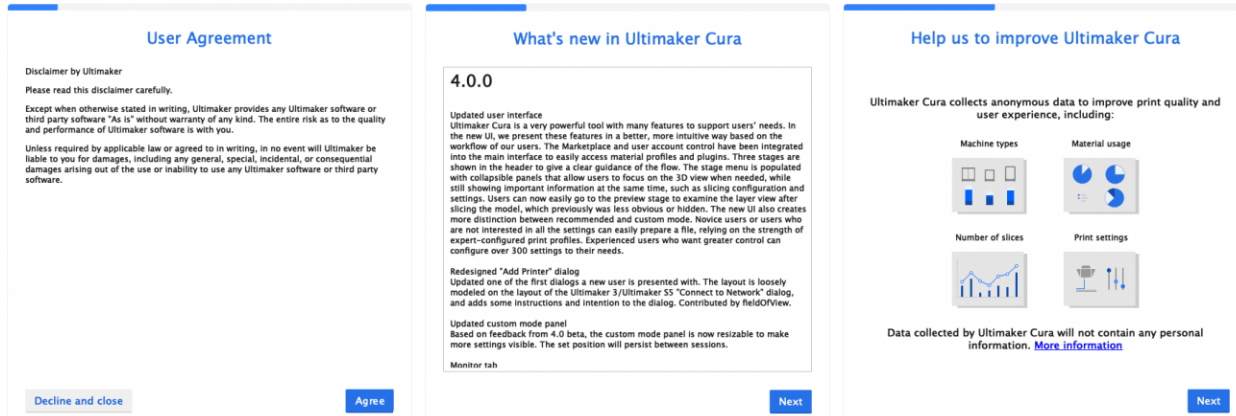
User Agreement

Disclaimer by Ultimaker

Please read this disclaimer carefully.

Except when otherwise stated in writing, Ultimaker provides any Ultimaker software or third party software "As is" without warranty of any kind. The entire risk as to the quality and performance of Ultimaker software is with you.

Unless required by applicable law or agreed to in writing, in no event will Ultimaker be liable to you for damages, including any general, special, incidental, or consequential damages arising out of the use or inability to use any Ultimaker software or third party software.

Decline and close

Agree

What's new in Ultimaker Cura

4.0.0

Updated user interface
Ultimaker Cura is a very powerful tool with many features to support users' needs. In the new UI, we present these features in a better, more intuitive way based on the workflow of our users. The Marketplace and user account control have been integrated into the main interface to easily access material profiles and plugins. Three stages are shown in the header to give a clear guidance of the flow. The stage menu is populated with collapsible panels that allow users to focus on the 3D view when needed, while still showing important information at the same time, such as slicing configuration and settings. Users can now easily go to the preview stage to examine the layer view after slicing the model, which previously was less obvious or hidden. The new UI also creates more distinction between recommended and custom mode. Novice users or users who are not interested in all the settings can easily prepare a file, relying on the strength of expert-configured print profiles. Experienced users who want greater control can configure over 300 settings to their needs.

Redesigned "Add Printer" dialog
Updated one of the first dialogs a new user is presented with. The layout is loosely modeled on the layout of the Ultimaker 3/Ultimaker S5 "Connect to Network" dialog, and adds some instructions and intention to the dialog. Contributed by fieldOfView.

Updated custom mode panel
Based on feedback from 4.0 beta, the custom mode panel is now resizable to make more settings visible. The set position will persist between sessions.

Monitor tab

Next

Help us to improve Ultimaker Cura

Ultimaker Cura collects anonymous data to improve print quality and user experience, including:

Machine types

Material usage

Number of slices

Print settings

Data collected by Ultimaker Cura will not contain any personal information. More information

Next